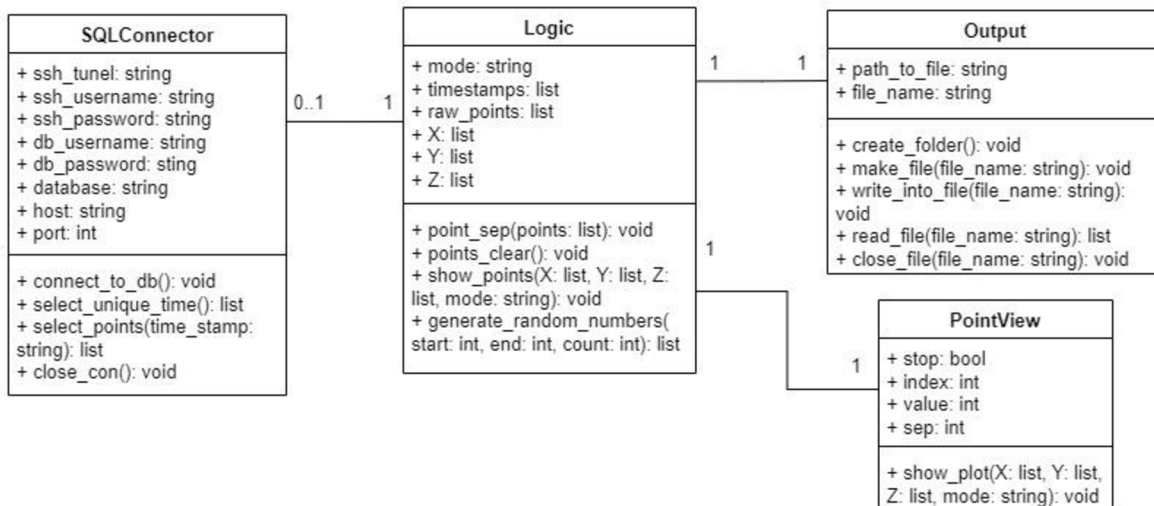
SQLConnector

+ ssh_tunel: string
+ ssh_username: string
+ ssh_password: string
+ db_username: string
+ db_password: sting
+ database: string
+ host: string
+ port: int

+ connect_to_db(): void
+ select_unique_time(): list
+ select_points(time_stamp: string): list
+ close_con(): void

0..1

1

Logic

+ mode: string
+ timestamps: list
+ raw_points: list
+ X: list
+ Y: list
+ Z: list

+ point_sep(points: list): void
+ points_clear(): void
+ show_points(X: list, Y: list, Z: list, mode: string): void
+ generate_random_numbers( start: int, end: int, count: int): list

1

1

Output

+ path_to_file: string
+ file_name: string

+ create_folder(): void
+ make_file(file_name: string): void
+ write_into_file(file_name: string): void
+ read_file(file_name: string): list
+ close_file(file_name: string): void

1

1

PointView

+ stop: bool
+ index: int
+ value: int
+ sep: int

+ show_plot(X: list, Y: list, Z: list, mode: string): void